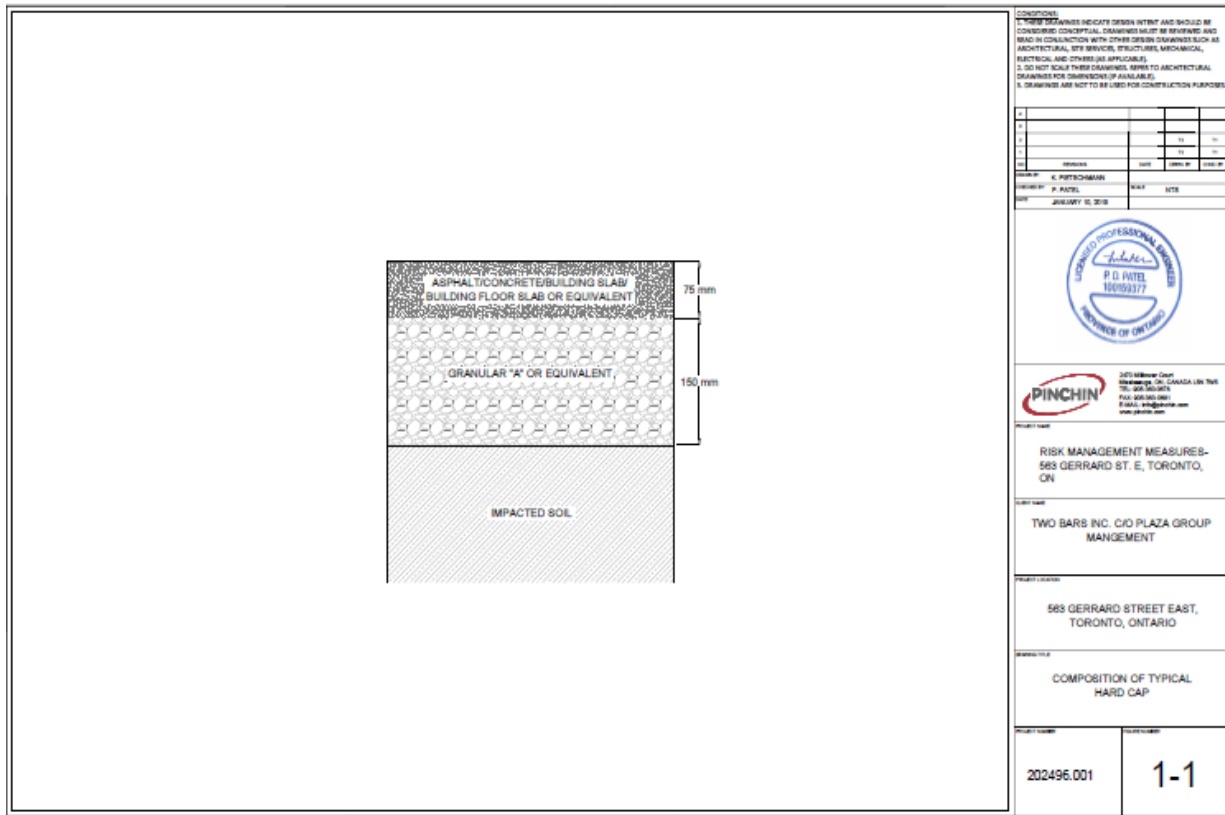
ASPHALT/CONCRETE/BUILDING SLAB/ BUILDING FLOOR SLAB OR EQUIVALENT

75 mm

GRANULAR "A" OR EQUIVALENT

150 mm

IMPACTED SOIL

CONDITIONS:
1. THESE DRAWINGS INDICATE DESIGN INTENT AND SHOULD BE CONSIDERED CONCEPTUAL. DRAWINGS MUST BE REVIEWED AND READ IN CONJUNCTION WITH OTHER DESIGN DRAWINGS SUCH AS ARCHITECTURAL, SITE SERVICES, STRUCTURAL, MECHANICAL, ELECTRICAL AND OTHERS (AS APPLICABLE).
2. DO NOT SCALE THESE DRAWINGS. REFER TO ARCHITECTURAL DRAWINGS FOR DIMENSIONS (IF AVAILABLE).
3. DRAWINGS ARE NOT TO BE USED FOR CONSTRUCTION PURPOSES.

| NO. | REVISIONS | DATE | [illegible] | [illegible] |
|---|---|---|---|---|

DRAWN BY K. PIRTSCHMANN
CHECKED BY P. PATEL
SCALE NTS
DATE JANUARY 10, 2018

LICENSED PROFESSIONAL ENGINEER
P. D. PATEL
100159377
PROVINCE OF ONTARIO

PINCHIN
2470 Milltower Court
Mississauga, ON, CANADA L5N 7W5
TEL: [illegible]
FAX: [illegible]
E-MAIL: info@pinchin.com
www.pinchin.com

PROJECT NAME
RISK MANAGEMENT MEASURES-563 GERRARD ST. E, TORONTO, ON

CLIENT NAME
TWO BARS INC. C/O PLAZA GROUP MANGEMENT

PROJECT LOCATION
563 GERRARD STREET EAST, TORONTO, ONTARIO

DRAWING TITLE
COMPOSITION OF TYPICAL HARD CAP

PROJECT NUMBER
202496.001

FIGURE NUMBER
1-1